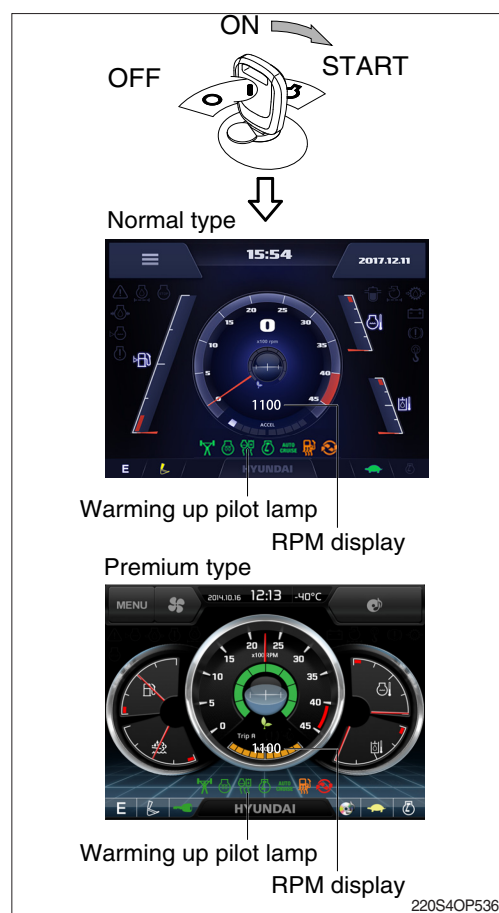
ON
OFF
START

Normal type

15:54
2017.12.11
20 25
15 30
10 35
5 40
0 45
x100 rpm
0
1100
ACCEL
AUTO CRUISE
E
HYUNDAI

Warming up pilot lamp
RPM display

Premium type

MENU
2014.10.16 12:13 -40°C
20 25
15 30
10 35
5 40
0 45
x100 RPM
Trip A
1100
AUTO
E
HYUNDAI

Warming up pilot lamp
RPM display

220S4OP536